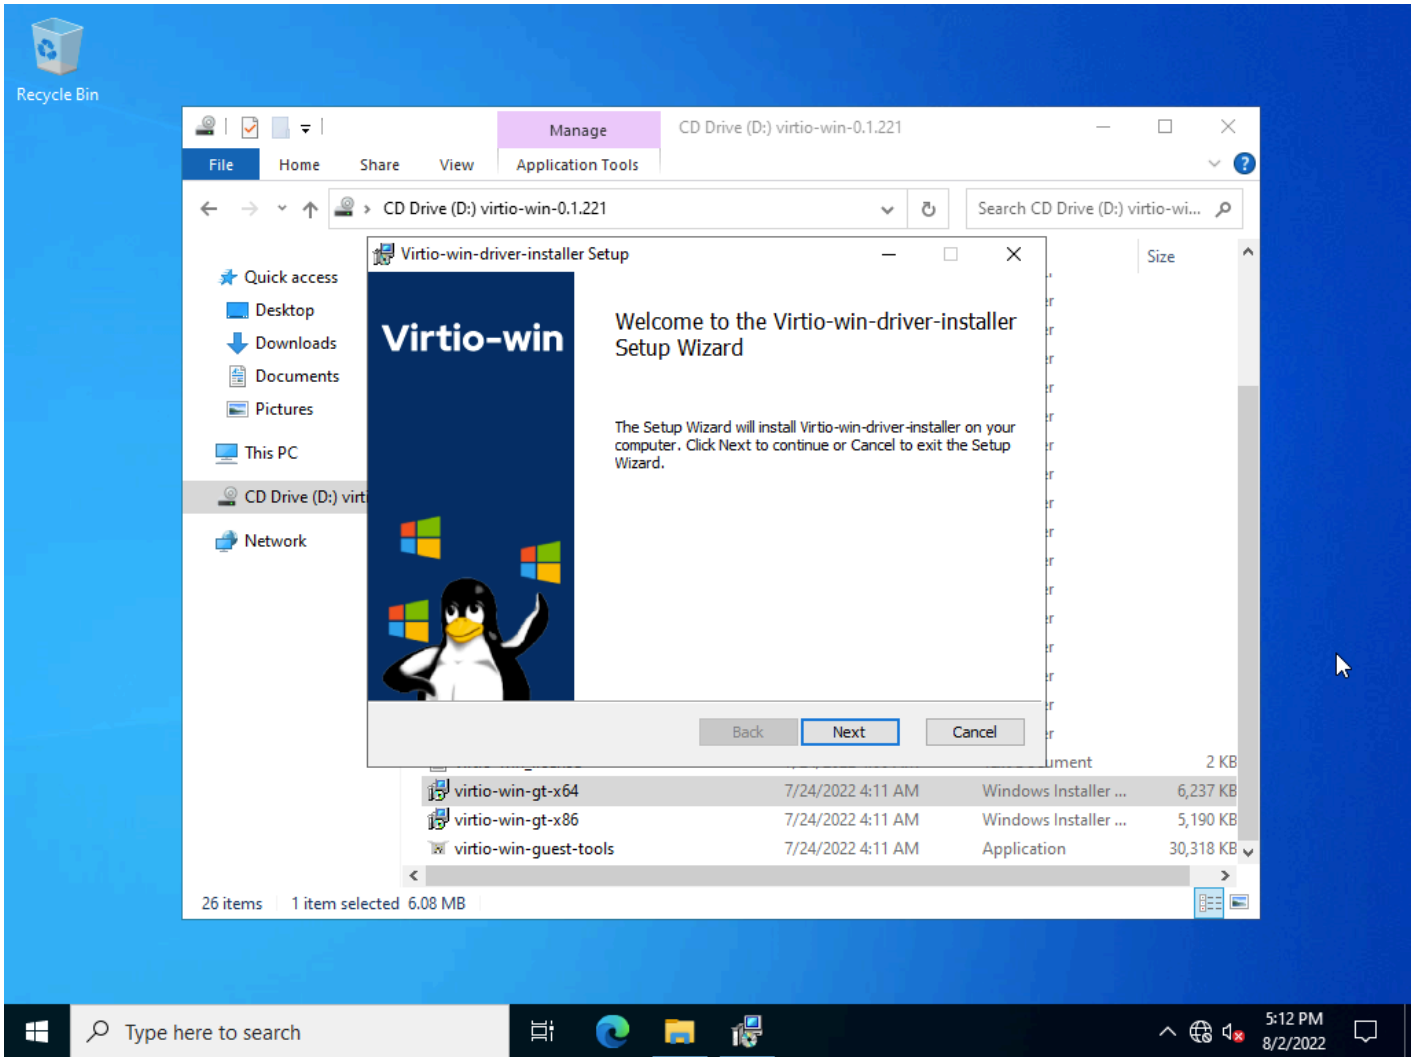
Recycle Bin

Manage

CD Drive (D:) virtio-win-0.1.221

File Home Share View Application Tools

CD Drive (D:) virtio-win-0.1.221

Search CD Drive (D:) virtio-wi...

Quick access
Desktop
Downloads
Documents
Pictures
This PC
CD Drive (D:) virt
Network

Size

Virtio-win-driver-installer Setup

Virtio-win

Welcome to the Virtio-win-driver-installer Setup Wizard

The Setup Wizard will install Virtio-win-driver-installer on your computer. Click Next to continue or Cancel to exit the Setup Wizard.

Back Next Cancel

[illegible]ment 2 KB

| virtio-win-gt-x64 | 7/24/2022 4:11 AM | Windows Installer ... | 6,237 KB |
|---|---|---|---|
| virtio-win-gt-x86 | 7/24/2022 4:11 AM | Windows Installer ... | 5,190 KB |
| virtio-win-guest-tools | 7/24/2022 4:11 AM | Application | 30,318 KB |

26 items 1 item selected 6.08 MB

Type here to search

5:12 PM
8/2/2022